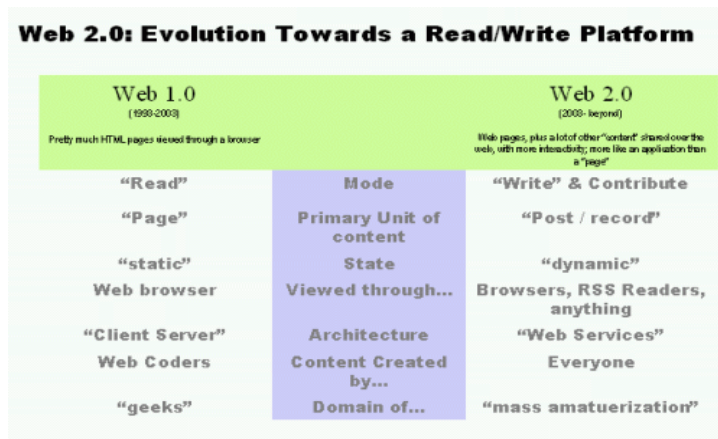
Web 2.0: Evolution Towards a Read/Write Platform

| Web 1.0 (1993-2003) Pretty much HTML pages viewed through a browser | | Web 2.0 (2003- beyond) Web pages, plus a lot of other "content" shared over the web, with more interactivity; more like an application than a "page" |
|---|---|---|
| "Read" | Mode | "Write" & Contribute |
| "Page" | Primary Unit of content | "Post / record" |
| "static" | State | "dynamic" |
| Web browser | Viewed through... | Browsers, RSS Readers, anything |
| "Client Server" | Architecture | "Web Services" |
| Web Coders | Content Created by... | Everyone |
| "geeks" | Domain of... | "mass amatuerization" |